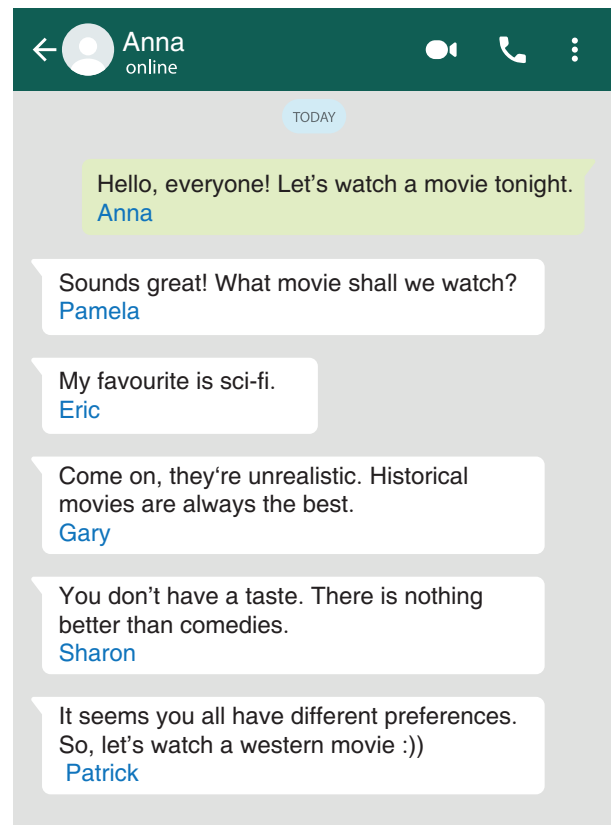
Anna
online

TODAY

Hello, everyone! Let’s watch a movie tonight.
Anna

Sounds great! What movie shall we watch?
Pamela

My favourite is sci-fi.
Eric

Come on, they‘re unrealistic. Historical movies are always the best.
Gary

You don’t have a taste. There is nothing better than comedies.
Sharon

It seems you all have different preferences. So, let’s watch a western movie :))
Patrick